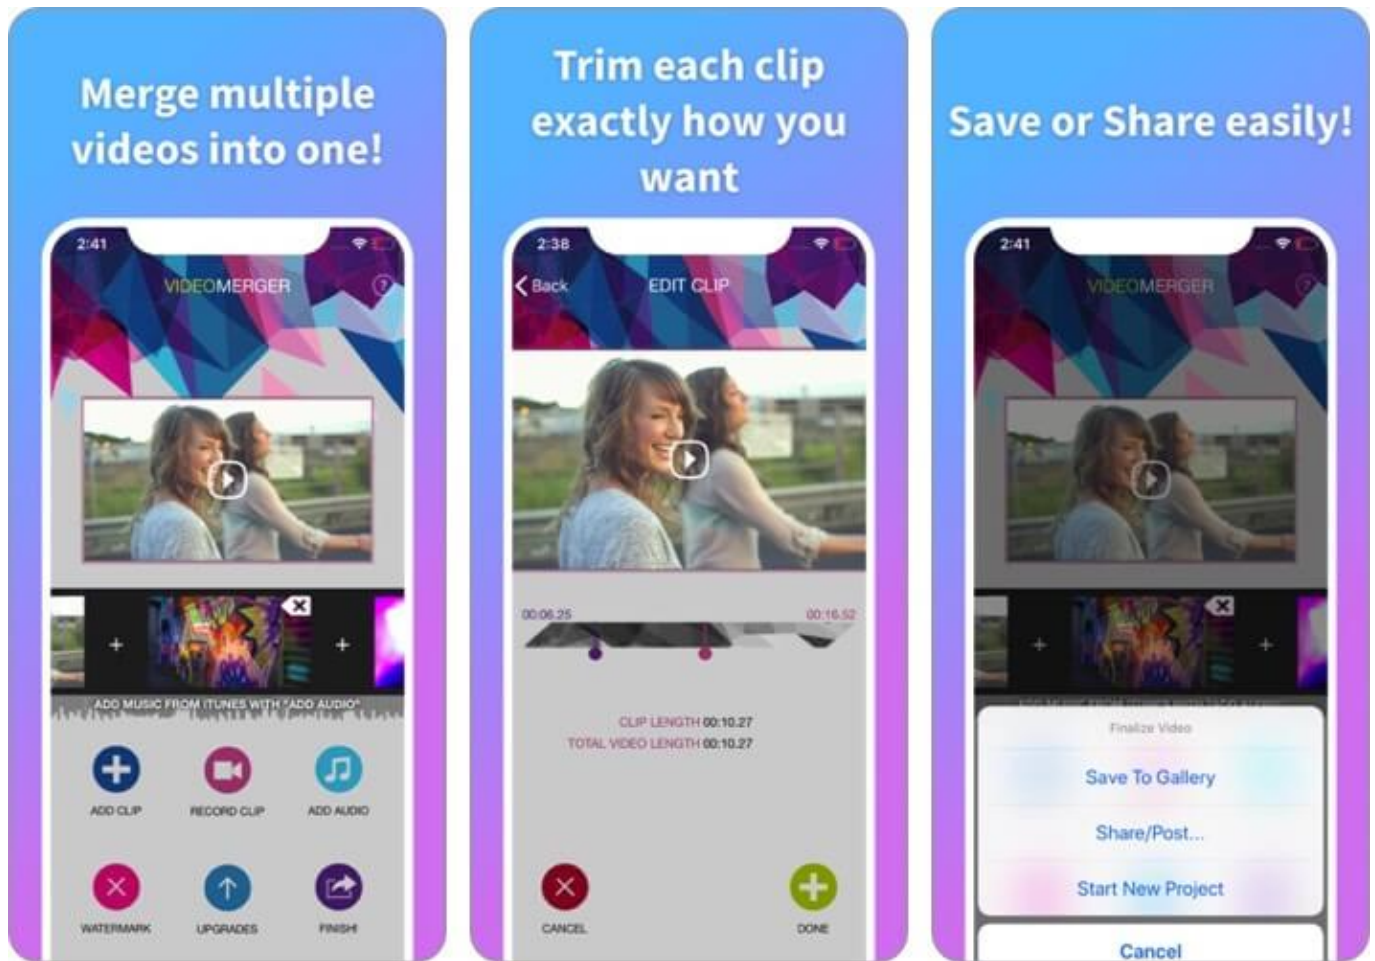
Merge multiple videos into one!

2:41

VIDEOMERGER

ADD MUSIC FROM ITUNES WITH "ADD AUDIO"

ADD CLIP

RECORD CLIP

ADD AUDIO

WATERMARK

UPGRADES

FINISH

Trim each clip exactly how you want

2:38

Back

EDIT CLIP

00:06.25

00:16.52

CLIP LENGTH 00:10.27

TOTAL VIDEO LENGTH 00:10.27

CANCEL

DONE

Save or Share easily!

2:41

VIDEOMERGER

Finalize Video

Save To Gallery

Share/Post...

Start New Project

Cancel